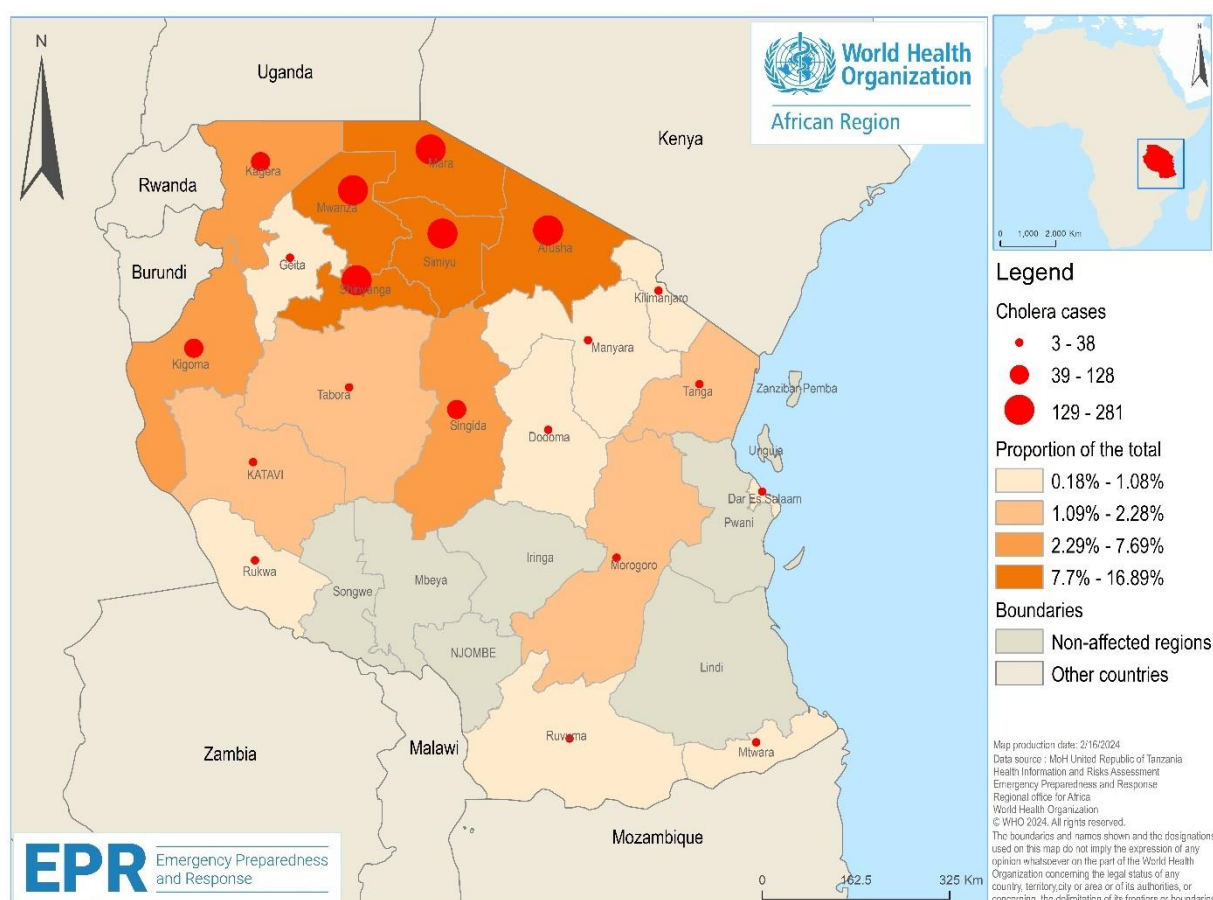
N

Uganda

World Health Organization
African Region

Kenya

Rwanda

Burundi

Kagera

Mara

Mwanza

Geita

Simiyu

Arusha

Shinyanga

Kilimanjaro

Kigoma

Manyara

Tabora

Singida

Dodoma

Tanga

Zanzibar Pemba

Unguja

KATAVI

Dar Es Salaam

Pwani

Rukwa

Songwe

Mbeya

Iringa

Morogoro

NJOMBE

Lindi

Zambia

Malawi

Ruvuma

Mtwara

Mozambique

EPR Emergency Preparedness and Response

0 162.5 325 Km

0 1,000 2,000 Km

Legend

Cholera cases
3 - 38
39 - 128
129 - 281

Proportion of the total
0.18% - 1.08%
1.09% - 2.28%
2.29% - 7.69%
7.7% - 16.89%

Boundaries
Non-affected regions
Other countries

Map production date: 2/16/2024
Data source : MoH United Republic of Tanzania
Health Information and Risks Assessment
Emergency Preparedness and Response
Regional office for Africa
World Health Organization
© WHO 2024. All rights reserved.
The boundaries and names shown and the designations used on this map do not imply the expression of any opinion whatsoever on the part of the World Health Organization concerning the legal status of any country, territory,city or area or of its authorities, or concerning the delimitation of its frontiers or boundaries